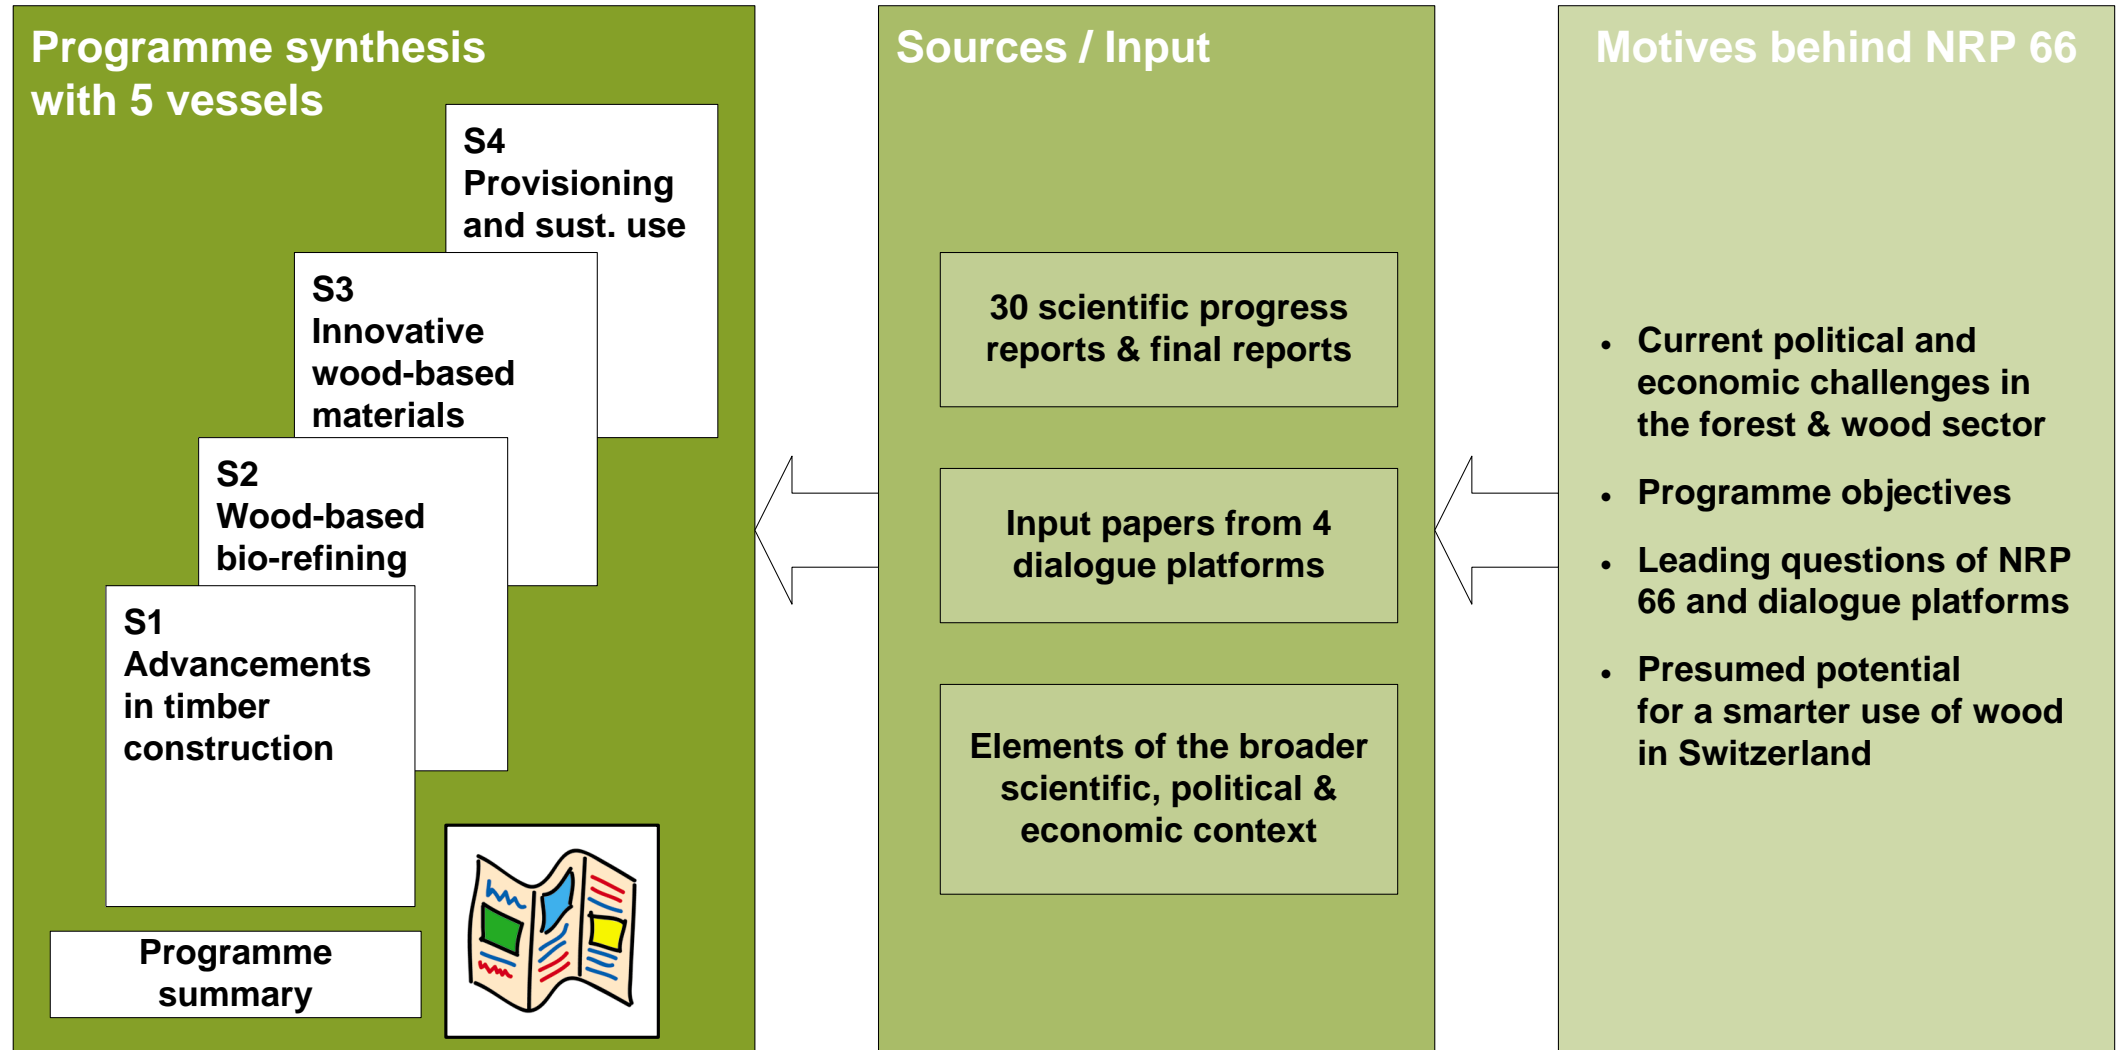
Programme synthesis with 5 vessels

S4
Provisioning and sust. use

S3
Innovative wood-based materials

S2
Wood-based bio-refining

S1
Advancements in timber construction

Programme summary

Sources / Input

30 scientific progress reports & final reports

Input papers from 4 dialogue platforms

Elements of the broader scientific, political & economic context

Motives behind NRP 66

• Current political and economic challenges in the forest & wood sector

• Programme objectives

• Leading questions of NRP 66 and dialogue platforms

• Presumed potential for a smarter use of wood in Switzerland